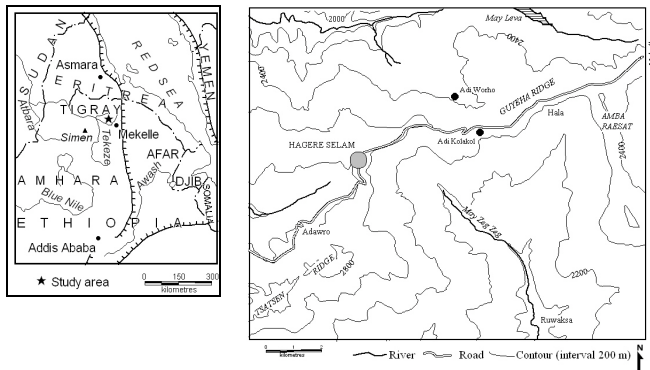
SUDAN
Asmara
RED SEA
YEMEN
ERITREA
TIGRAY
Atbara
Simen
Mekelle
Tekeze
AFAR
AMHARA
Awash
DJIB
SOMALIA
Blue Nile
ETHIOPIA
Addis Ababa
★ Study area
0 150 300
kilometres

2000
May Leva
2400
2400
Adi Worho
GUYEHA RIDGE
Hala
AMBA RAESAT
HAGERE SELAM
Adi Kolakol
2400
May Zag Zag
Adawro
TSATSEN RIDGE
2200
2200
Ruwaksa
0 1 2
kilometres
River Road Contour (interval 200 m)
N